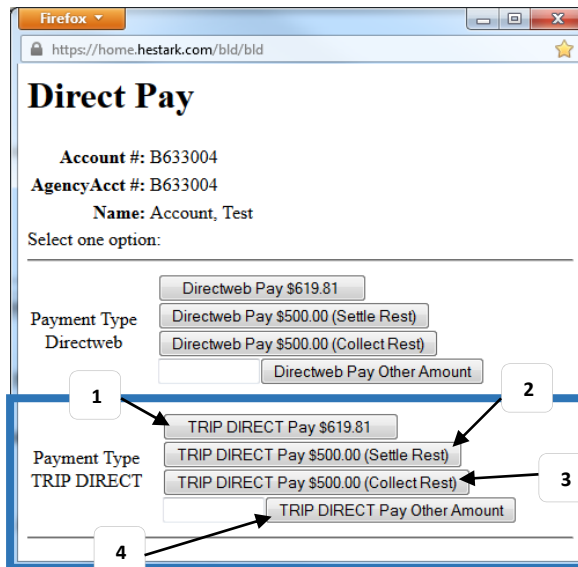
Firefox

https://home.hestark.com/bld/bld

Direct Pay

Account #: B633004
AgencyAcct #: B633004
Name: Account, Test
Select one option:

Payment Type Directweb

Directweb Pay $619.81
Directweb Pay $500.00 (Settle Rest)
Directweb Pay $500.00 (Collect Rest)
Directweb Pay Other Amount

1
2
3
4

Payment Type TRIP DIRECT

TRIP DIRECT Pay $619.81
TRIP DIRECT Pay $500.00 (Settle Rest)
TRIP DIRECT Pay $500.00 (Collect Rest)
TRIP DIRECT Pay Other Amount